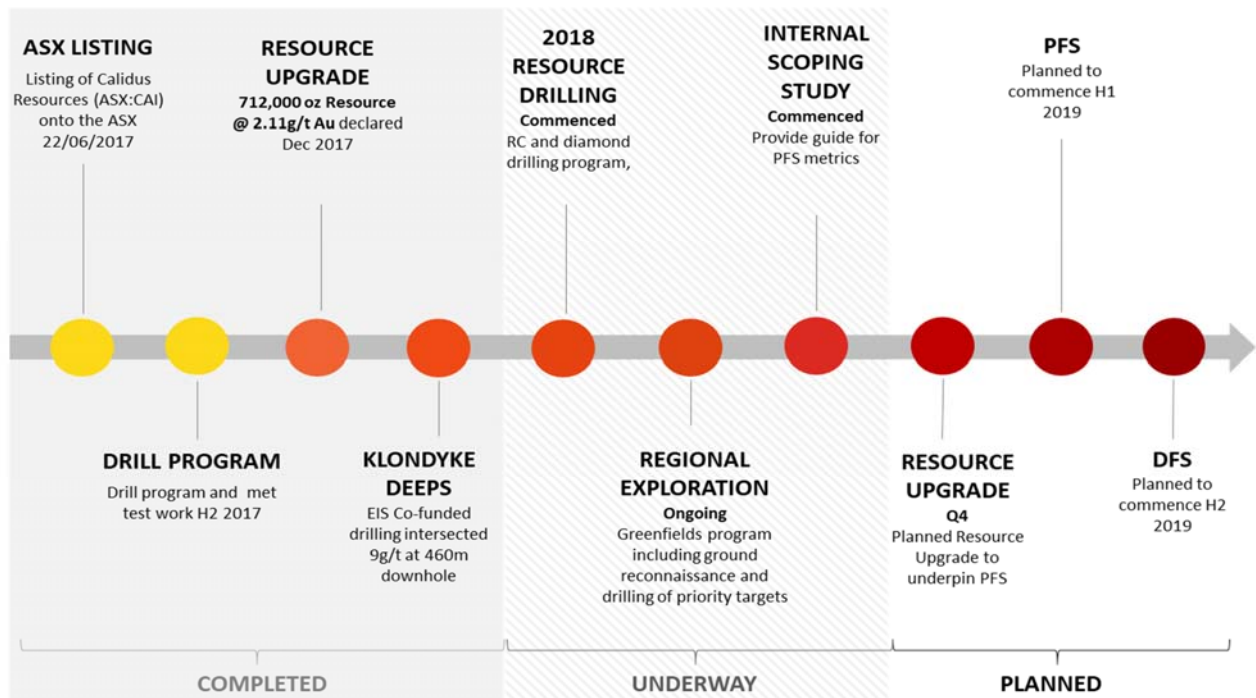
ASX LISTING
Listing of Calidus Resources (ASX:CAI) onto the ASX 22/06/2017

RESOURCE UPGRADE
712,000 oz Resource @ 2.11g/t Au declared Dec 2017

2018 RESOURCE DRILLING
Commenced
RC and diamond drilling program,

INTERNAL SCOPING STUDY
Commenced
Provide guide for PFS metrics

PFS
Planned to commence H1 2019

DRILL PROGRAM
Drill program and met test work H2 2017

KLONDYKE DEEPS
EIS Co-funded drilling intersected 9g/t at 460m downhole

REGIONAL EXPLORATION
Ongoing
Greenfields program including ground reconnaissance and drilling of priority targets

RESOURCE UPGRADE
Q4
Planned Resource Upgrade to underpin PFS

DFS
Planned to commence H2 2019

COMPLETED

UNDERWAY

PLANNED